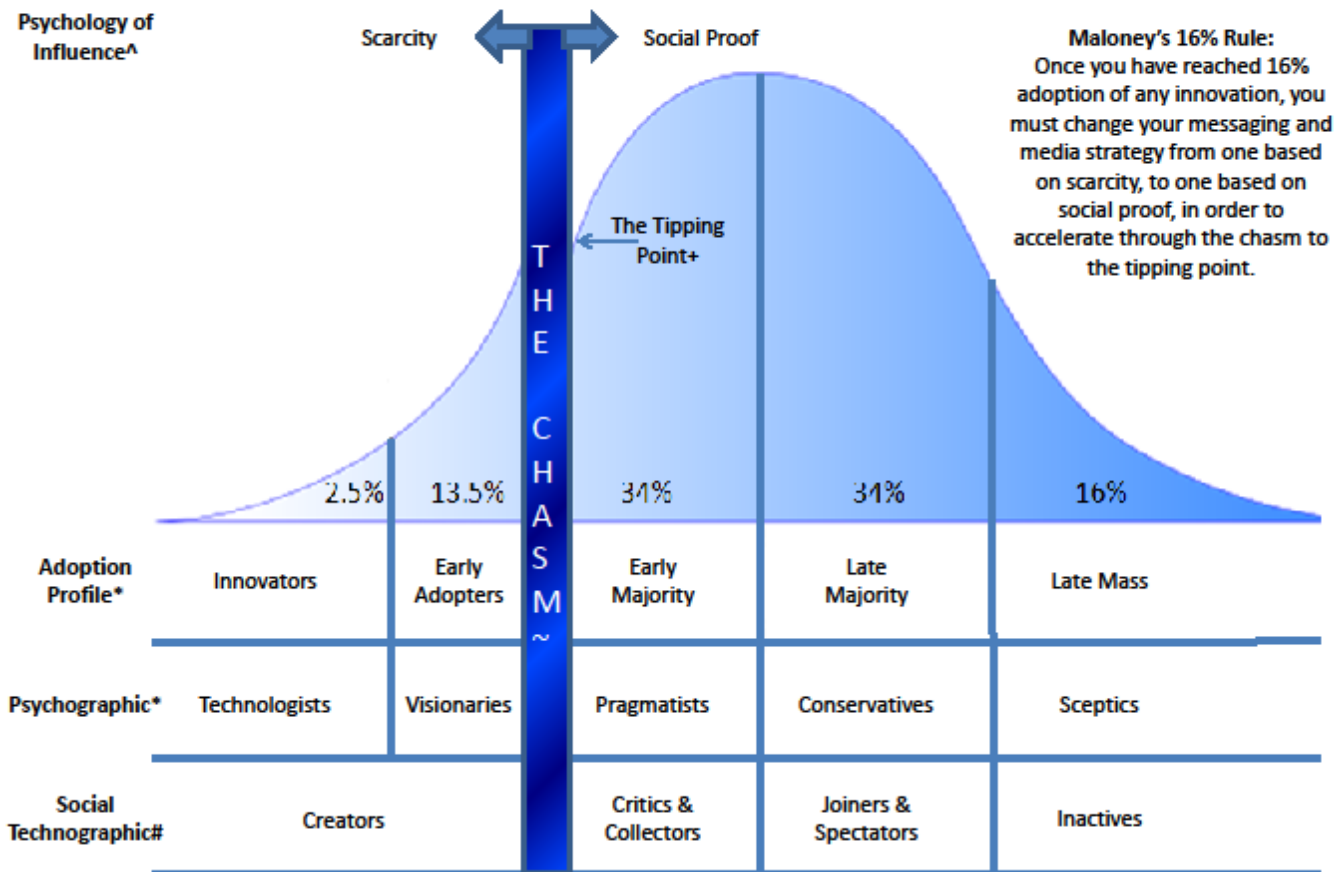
Psychology of Influence^

Scarcity

Social Proof

Maloney's 16% Rule:
Once you have reached 16% adoption of any innovation, you must change your messaging and media strategy from one based on scarcity, to one based on social proof, in order to accelerate through the chasm to the tipping point.

The Tipping Point+

T H E C H A S M ~

2.5% 13.5% 34% 34% 16%

| | | | | | |
|---|---|---|---|---|---|
| Adoption Profile* | Innovators | Early Adopters | Early Majority | Late Majority | Late Mass |
| Psychographic* | Technologists | Visionaries | Pragmatists | Conservatives | Sceptics |
| Social Technographic# | Creators | | Critics & Collectors | Joiners & Spectators | Inactives |